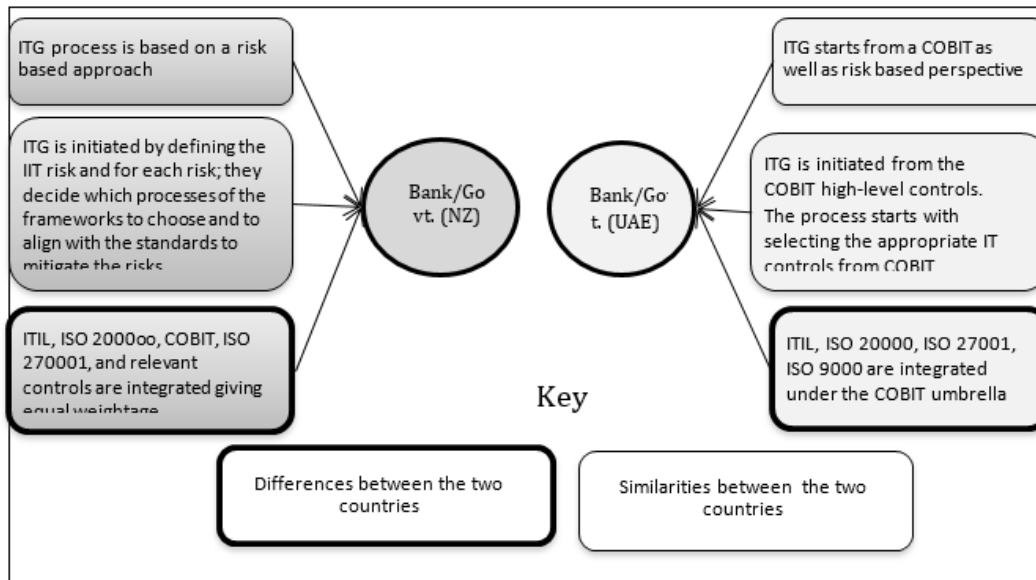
ITG process is based on a risk based approach

ITG is initiated by defining the IIT risk and for each risk; they decide which processes of the frameworks to choose and to align with the standards to mitigate the risks

ITIL, ISO 2000oo, COBIT, ISO 270001, and relevant controls are integrated giving equal weightage

Bank/Govt. (NZ)

Bank/Got. (UAE)

ITG starts from a COBIT as well as risk based perspective

ITG is initiated from the COBIT high-level controls. The process starts with selecting the appropriate IT controls from COBIT

ITIL, ISO 20000, ISO 27001, ISO 9000 are integrated under the COBIT umbrella

Key

Differences between the two countries

Similarities between the two countries